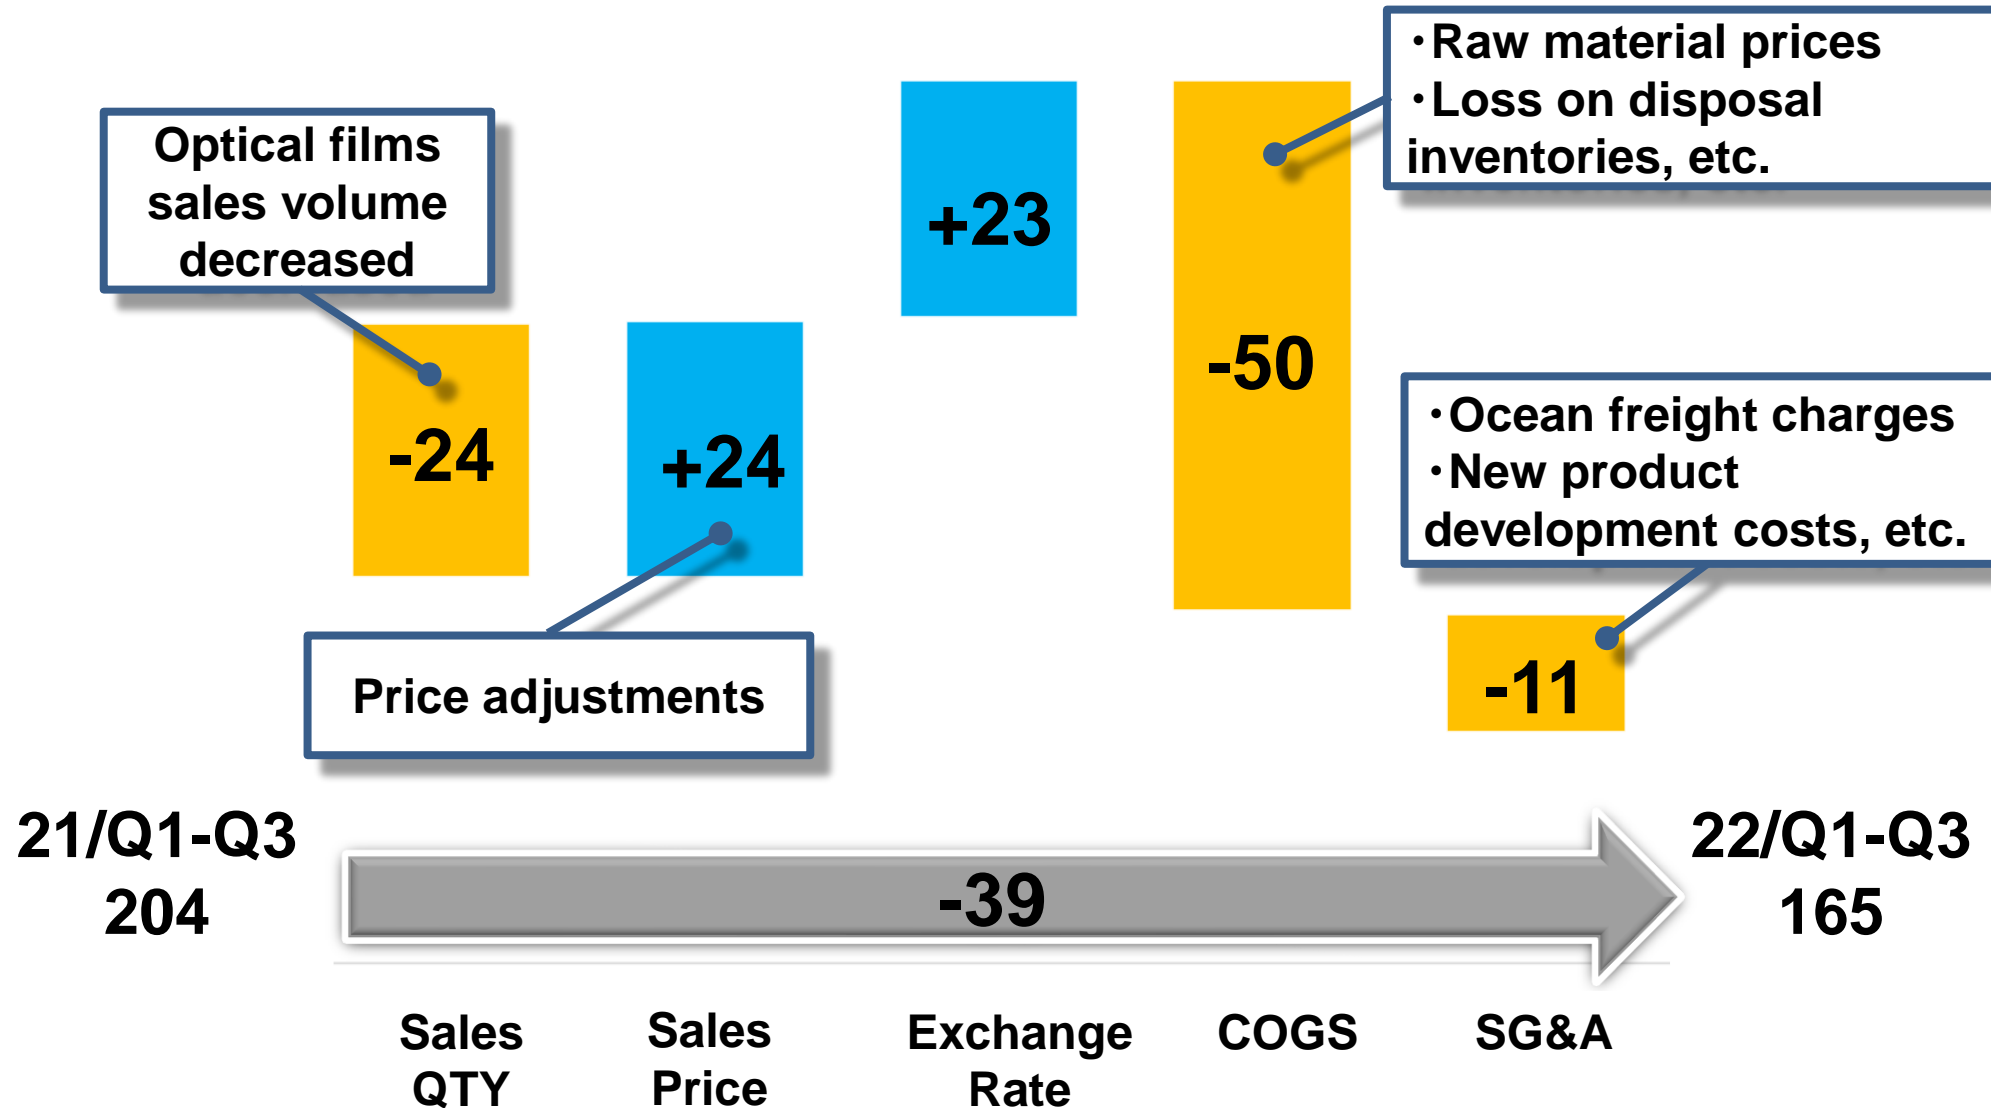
Optical films sales volume decreased

-24

+24

Price adjustments

+23

-50

・Raw material prices
・Loss on disposal inventories, etc.

・Ocean freight charges
・New product development costs, etc.

-11

21/Q1-Q3
204

-39

22/Q1-Q3
165

Sales QTY

Sales Price

Exchange Rate

COGS

SG&A